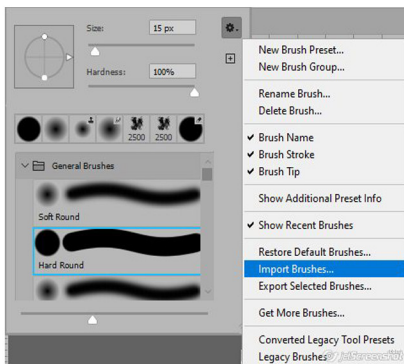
Size: 15 px

Hardness: 100%

2500 2500

General Brushes

Soft Round

Hard Round

New Brush Preset...
New Brush Group...

Rename Brush...
Delete Brush...

✔ Brush Name
✔ Brush Stroke
✔ Brush Tip

Show Additional Preset Info

✔ Show Recent Brushes

Restore Default Brushes...
Import Brushes...
Export Selected Brushes...

Get More Brushes...

Converted Legacy Tool Presets
Legacy Brushes

JeStreetsold